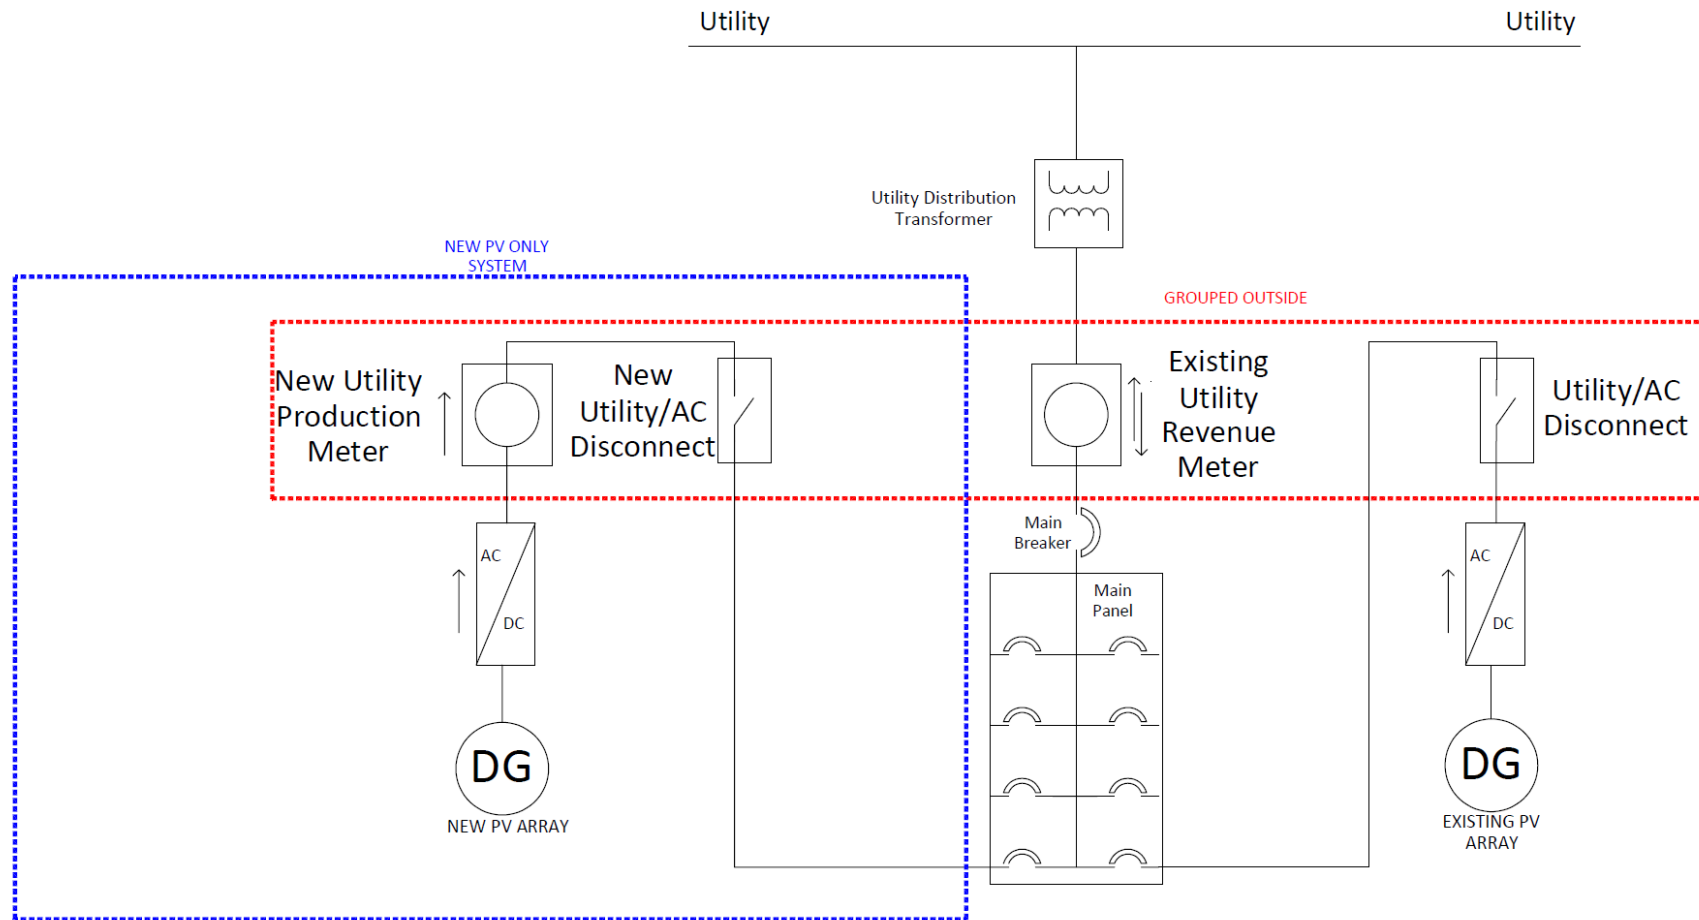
Utility

Utility

Utility Distribution Transformer

NEW PV ONLY SYSTEM

GROUPED OUTSIDE

New Utility Production Meter

New Utility/AC Disconnect

Existing Utility Revenue Meter

Utility/AC Disconnect

Main Breaker

Main Panel

AC

DC

AC

DC

DG

NEW PV ARRAY

DG

EXISTING PV ARRAY